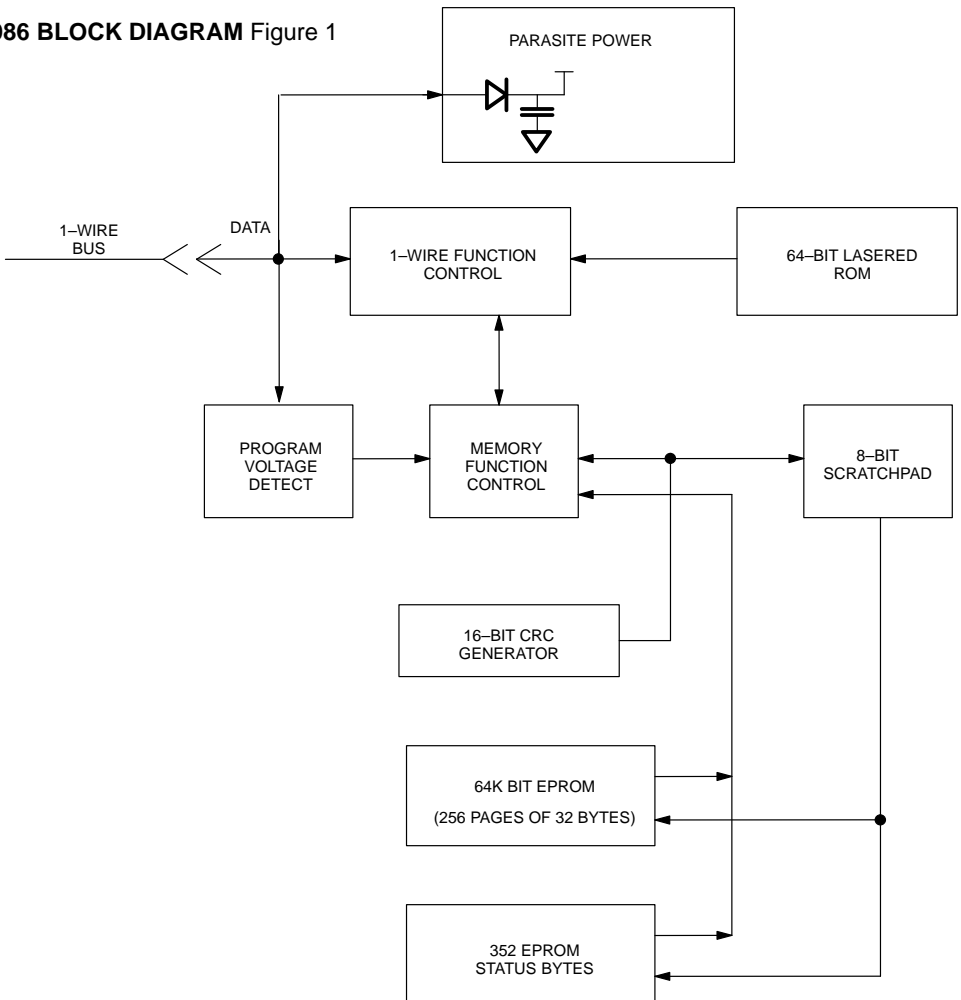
986 BLOCK DIAGRAM Figure 1

PARASITE POWER

1–WIRE BUS

DATA

1–WIRE FUNCTION CONTROL

64–BIT LASERED ROM

PROGRAM VOLTAGE DETECT

MEMORY FUNCTION CONTROL

8–BIT SCRATCHPAD

16–BIT CRC GENERATOR

64K BIT EPROM

(256 PAGES OF 32 BYTES)

352 EPROM STATUS BYTES